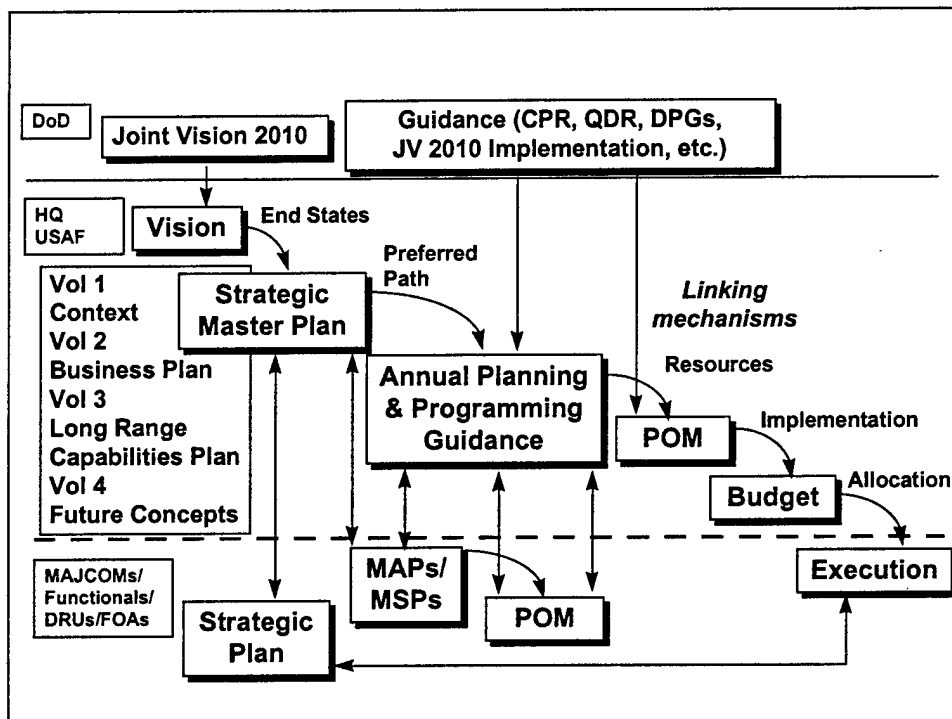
DoD

Joint Vision 2010

Guidance (CPR, QDR, DPGs, JV 2010 Implementation, etc.)

HQ USAF

Vision

End States

Preferred Path

Vol 1 Context
Vol 2 Business Plan
Vol 3 Long Range Capabilities Plan
Vol 4 Future Concepts

Strategic Master Plan

Linking mechanisms

Annual Planning & Programming Guidance

Resources

POM

Implementation

Budget

Allocation

MAJCOMs/ Functionals/ DRUs/FOAs

MAPs/ MSPs

POM

Execution

Strategic Plan